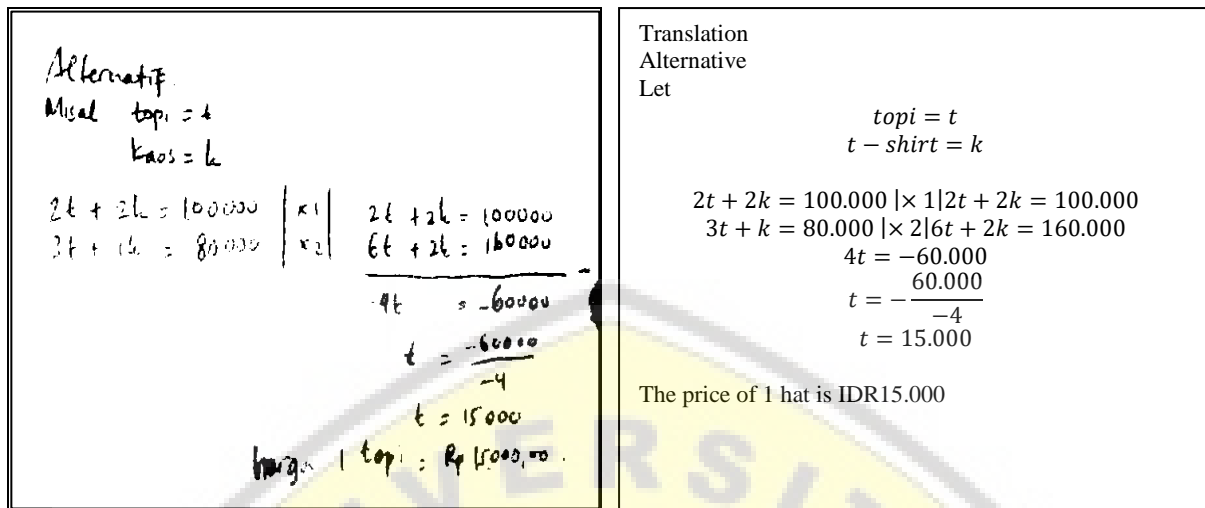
| Alternatif Misal topi = t kaos = k $2t + 2k = 100000 \mid \times 1 \mid 2t + 2k = 100000$ $3t + 1k = 80000 \mid \times 2 \mid 6t + 2k = 160000$ $-4t = -60000$ $t = \frac{-60000}{-4}$ $t = 15000$ harga 1 topi : Rp 15000,00. | Translation Alternative Let $topi = t$ $t - shirt = k$ $2t + 2k = 100.000 \mid \times 1 \mid 2t + 2k = 100.000$ $3t + k = 80.000 \mid \times 2 \mid 6t + 2k = 160.000$ $4t = -60.000$ $t = -\frac{60.000}{-4}$ $t = 15.000$ The price of 1 hat is IDR15.000 |
|---|---|

ERS